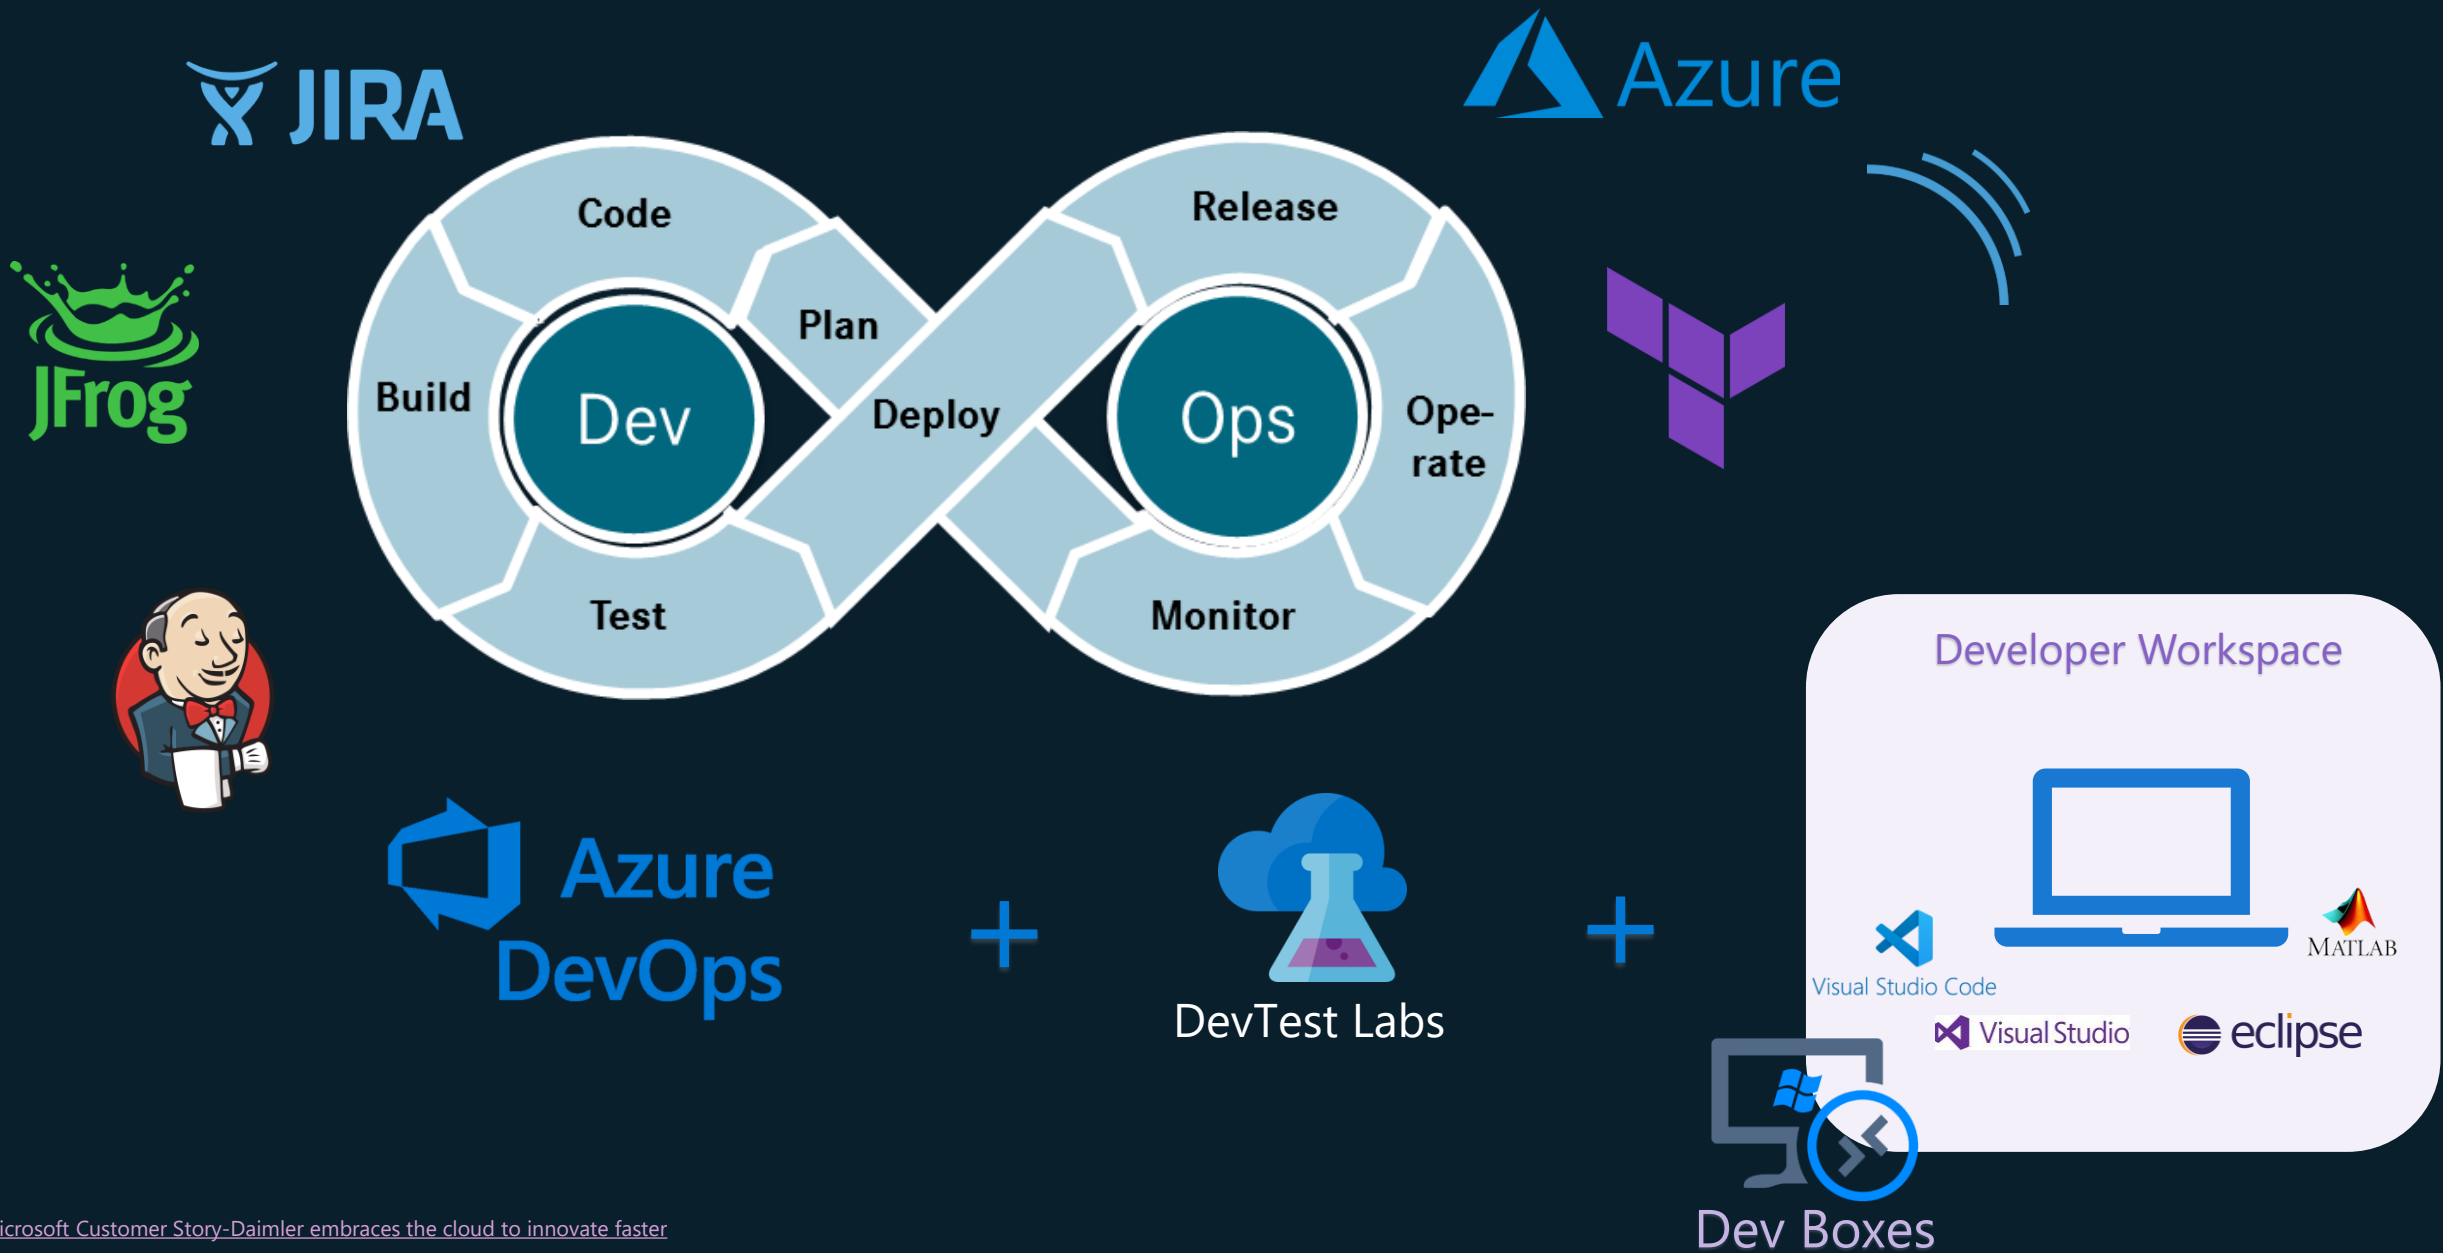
JIRA

Azure

Code

Plan

Release

Build

Dev

Deploy

Ops

Ope-
rate

Test

Monitor

JFrog

Developer Workspace

Azure DevOps

+

DevTest Labs

+

Visual Studio Code

MATLAB

Visual Studio

eclipse

Dev Boxes

icrosoft Customer Story-Daimler embraces the cloud to innovate faster